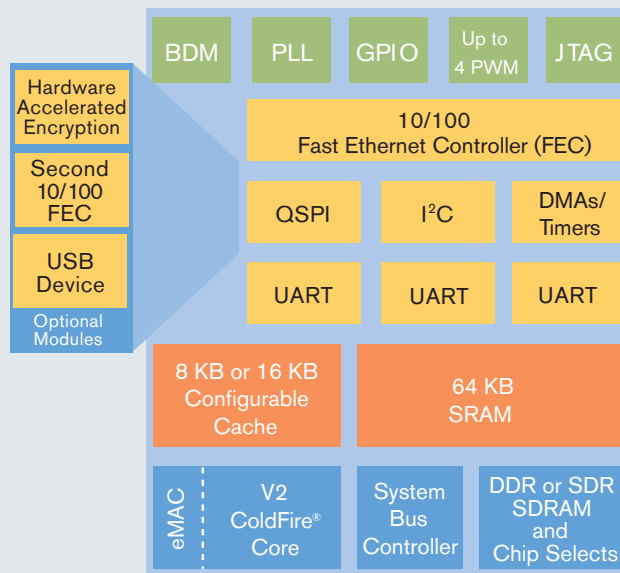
Hardware Accelerated Encryption

Second 10/100 FEC

USB Device

Optional Modules

BDM

PLL

GPIO

Up to 4 PWM

JTAG

10/100 Fast Ethernet Controller (FEC)

QSPI

I$^2$C

DMAs/ Timers

UART

UART

UART

8 KB or 16 KB Configurable Cache

64 KB SRAM

eMAC

V2 ColdFire® Core

System Bus Controller

DDR or SDR SDRAM and Chip Selects